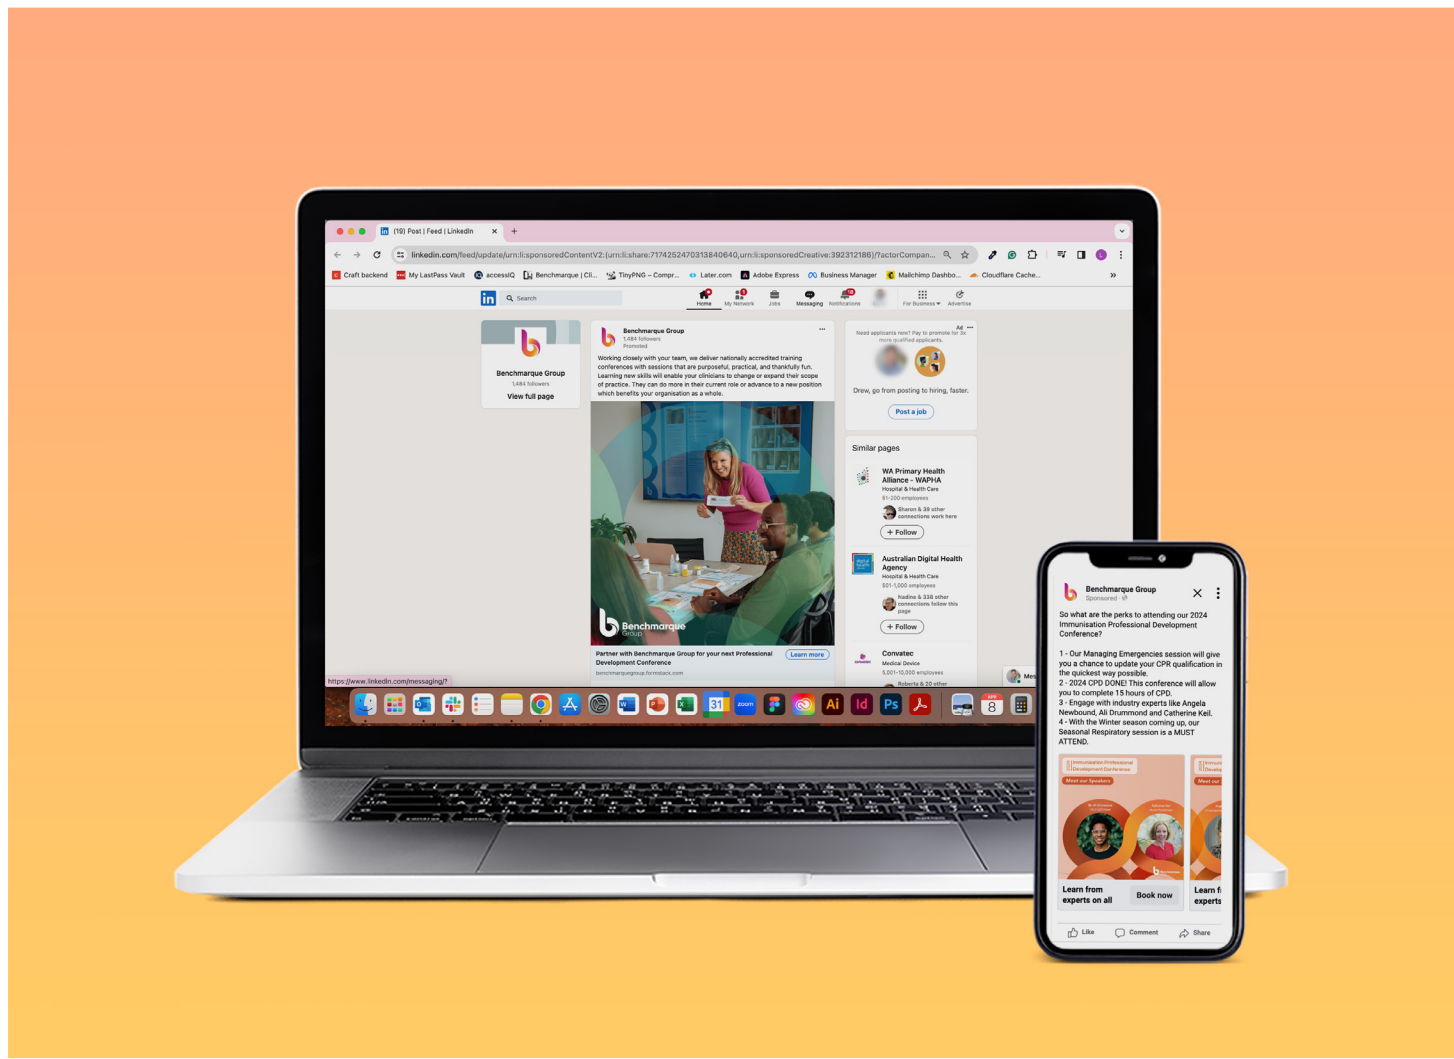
(19) Post | Feed | LinkedIn

linkedin.com/feed/update/urn:li:sponsoredContentV2:(urn:li:share:7174252470313840640,urn:li:sponsoredCreative:392312186)?actorCompan...

Craft backend | My LastPass Vault | accessiQ | Benchmarque | Cli... | TinyPNG – Compr... | Later.com | Adobe Express | Business Manager | Mailchimp Dashbo... | Cloudflare Cache...

in Search

Home | My Network | Jobs | Messaging | Notifications | Me | For Business | Advertise

Benchmarque Group
1,484 followers
View full page

Benchmarque Group
1,484 followers
Promoted

Working closely with your team, we deliver nationally accredited training conferences with sessions that are purposeful, practical, and thankfully fun. Learning new skills will enable your clinicians to change or expand their scope of practice. They can do more in their current role or advance to a new position which benefits your organisation as a whole.

Benchmarque Group

Partner with Benchmarque Group for your next Professional Development Conference
benchmarquegroup.formstack.com
Learn more

Ad
Need applicants now? Pay to promote for 3x more qualified applicants.
Drew, go from posting to hiring, faster.
Post a job

Similar pages

WA Primary Health Alliance - WAPHA
Hospital & Health Care
51-200 employees
Sharon & 39 other connections work here
+ Follow

Australian Digital Health Agency
Hospital & Health Care
501-1,000 employees
Nadine & 338 other connections follow this page
+ Follow

Convatec
Medical Device
5,001-10,000 employees
Roberta & 20 other

https://www.linkedin.com/messaging/?

Benchmarque Group
Sponsored

So what are the perks to attending our 2024 Immunisation Professional Development Conference?

1 - Our Managing Emergencies session will give you a chance to update your CPR qualification in the quickest way possible.
2 - 2024 CPD DONE! This conference will allow you to complete 15 hours of CPD.
3 - Engage with industry experts like Angela Newbound, Ali Drummond and Catherine Keil.
4 - With the Winter season coming up, our Seasonal Respiratory session is a MUST ATTEND.

Immunisation Professional Development Conference
Meet our Speakers

Learn from experts on all
Book now
Learn f experts

Like
Comment
Share